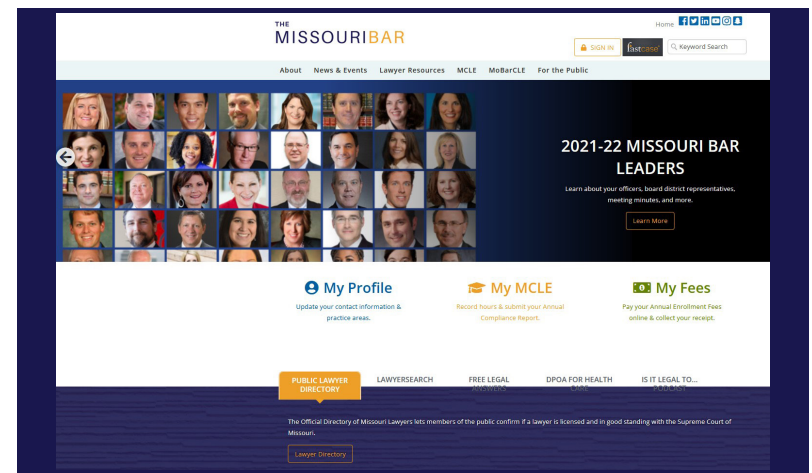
THE MISSOURI BAR

Home

SIGN IN fastcase Keyword Search

About News & Events Lawyer Resources MCLE MoBarCLE For the Public

2021-22 MISSOURI BAR LEADERS

Learn about your officers, board district representatives, meeting minutes, and more.

Learn More

My Profile
Update your contact information & practice areas.

My MCLE
Record hours & submit your Annual Compliance Report.

My Fees
Pay your Annual Enrollment Fees online & collect your receipt.

PUBLIC LAWYER DIRECTORY

LAWYERSEARCH

FREE LEGAL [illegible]

DPOA FOR HEALTH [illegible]

IS IT LEGAL TO...

The Official Directory of Missouri Lawyers lets members of the public confirm if a lawyer is licensed and in good standing with the Supreme Court of Missouri.

Lawyer Directory